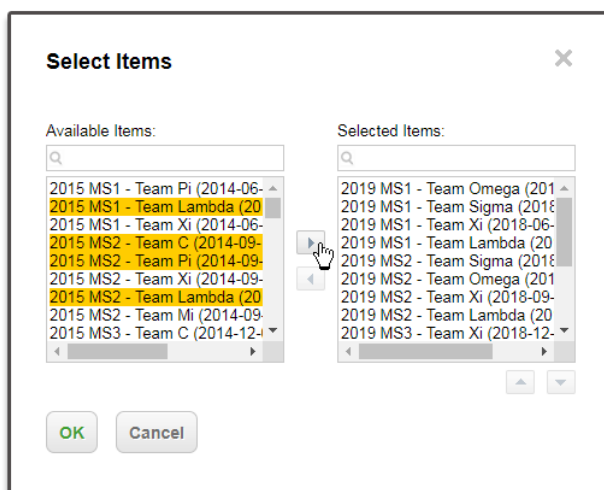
Select Items

×

Available Items:

2015 MS1 - Team Pi (2014-06-
2015 MS1 - Team Lambda (20
2015 MS1 - Team Xi (2014-06-
2015 MS2 - Team C (2014-09-
2015 MS2 - Team Pi (2014-09-
2015 MS2 - Team Xi (2014-09-
2015 MS2 - Team Lambda (20
2015 MS2 - Team Mi (2014-09-
2015 MS3 - Team C (2014-12-

Selected Items:

2019 MS1 - Team Omega (201
2019 MS1 - Team Sigma (2018
2019 MS1 - Team Xi (2018-06-
2019 MS1 - Team Lambda (20
2019 MS2 - Team Sigma (2018
2019 MS2 - Team Omega (201
2019 MS2 - Team Xi (2018-09-
2019 MS2 - Team Lambda (20
2019 MS3 - Team Xi (2018-12-

OK

Cancel